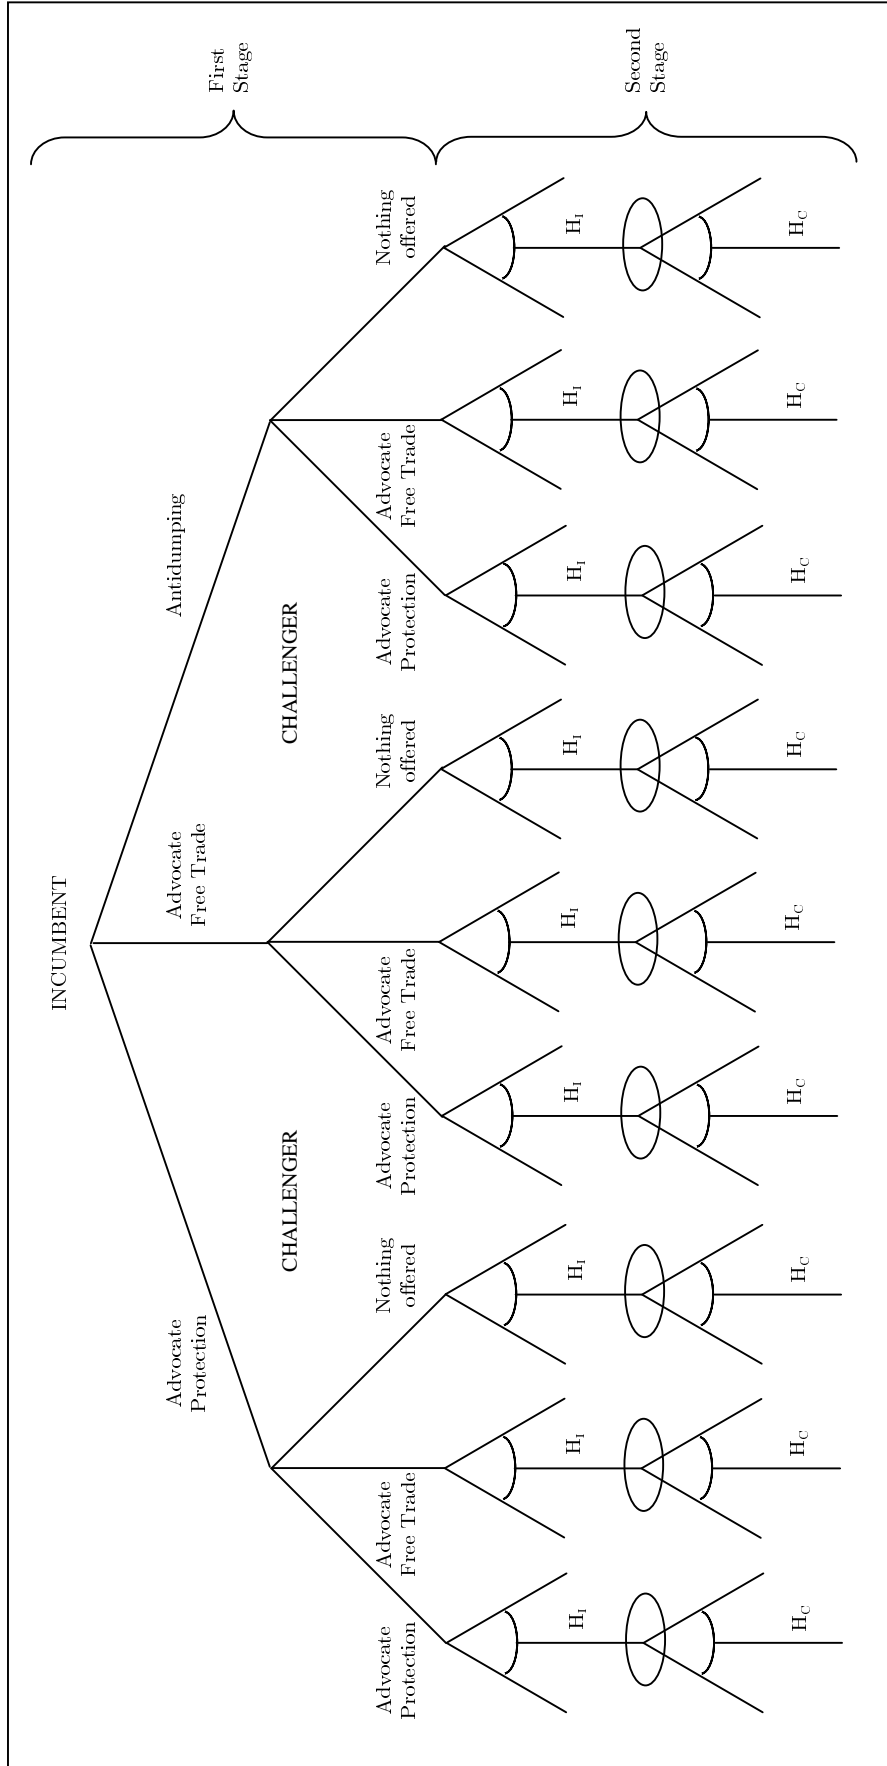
First Stage

Second Stage

INCUMBENT

Advocate Protection

Advocate Free Trade

Antidumping

CHALLENGER

CHALLENGER

Advocate Protection

Advocate Free Trade

Nothing offered

Advocate Protection

Advocate Free Trade

Nothing offered

Advocate Protection

Advocate Free Trade

Nothing offered

$H_I$ $H_C$

$H_I$ $H_C$

$H_I$ $H_C$

$H_I$ $H_C$

$H_I$ $H_C$

$H_I$ $H_C$

$H_I$ $H_C$

$H_I$ $H_C$

$H_I$ $H_C$